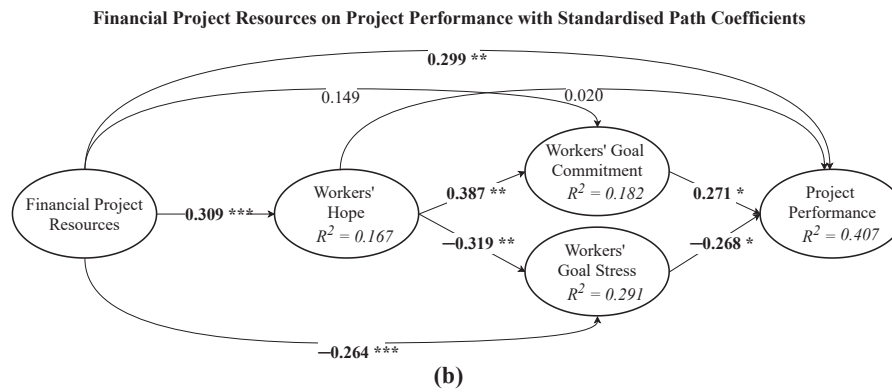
Financial Project Resources on Project Performance with Standardised Path Coefficients

0.299 **

0.149

0.020

Workers' Goal Commitment $R^2 = 0.182$

Financial Project Resources

0.309 ***

Workers' Hope $R^2 = 0.167$

0.387 **

0.271 *

Project Performance $R^2 = 0.407$

−0.319 **

Workers' Goal Stress $R^2 = 0.291$

−0.268 *

−0.264 ***

(b)